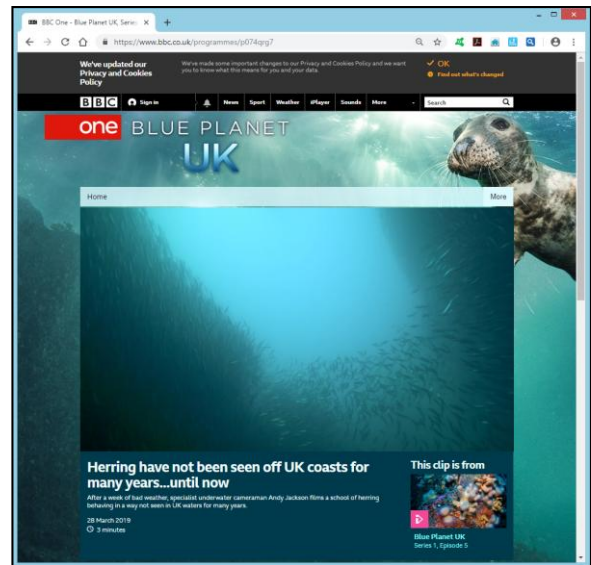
BBC One - Blue Planet UK, Series ×

https://www.bbc.co.uk/programmes/p074qrg7

We've updated our Privacy and Cookies Policy

We've made some important changes to our Privacy and Cookies Policy and we want you to know what this means for you and your data.

OK

Find out what's changed

BBC Sign in News Sport Weather iPlayer Sounds More Search

one BLUE PLANET UK

Home More

Herring have not been seen off UK coasts for many years...until now

After a week of bad weather, specialist underwater cameraman Andy Jackson films a school of herring behaving in a way not seen in UK waters for many years.

28 March 2019

3 minutes

This clip is from

Blue Planet UK

Series 1, Episode 5